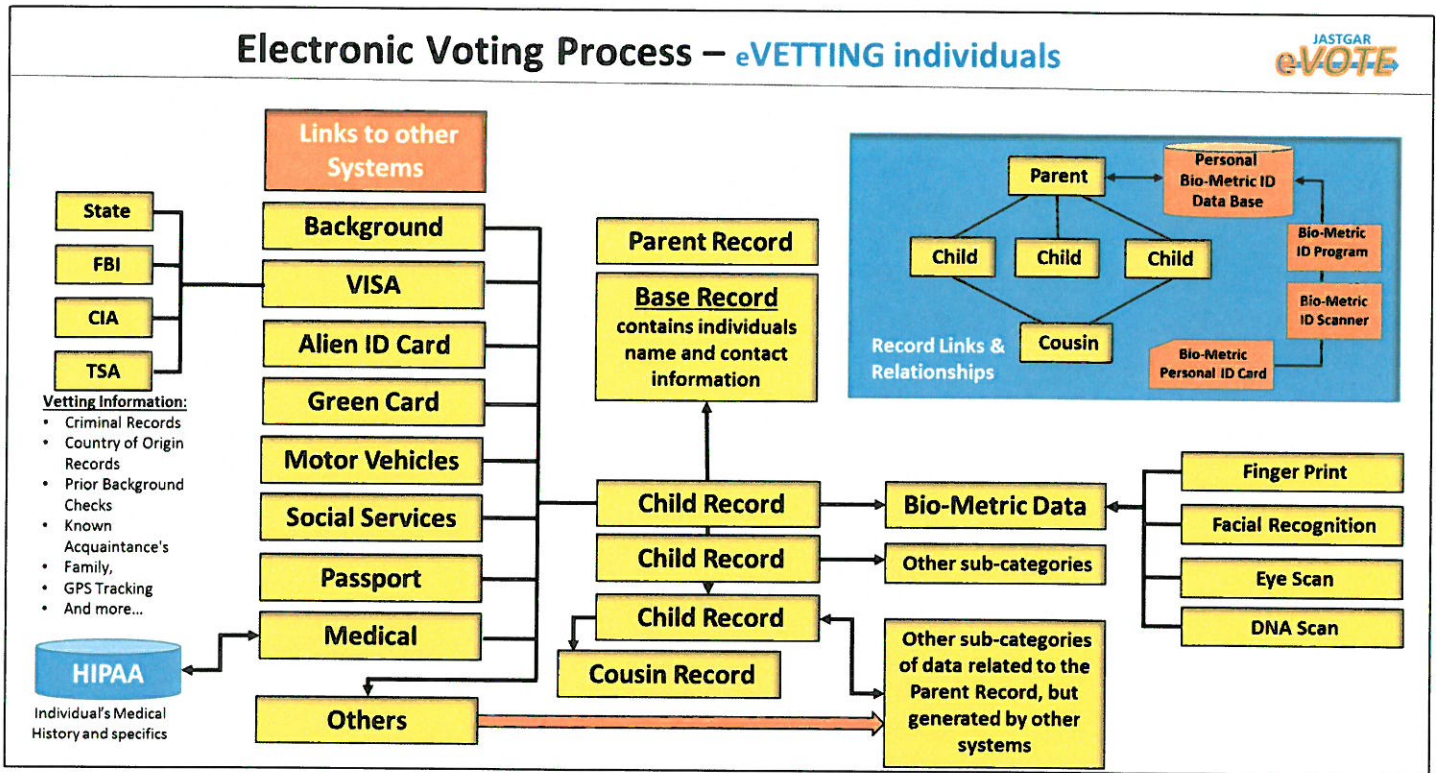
Electronic Voting Process – eVETTING individuals

JASTGAR eVOTE

Links to other Systems

State
FBI
CIA
TSA

Vetting Information:
- Criminal Records
- Country of Origin Records
- Prior Background Checks
- Known Acquaintance's
- Family,
- GPS Tracking
- And more...

HIPAA
Individual's Medical History and specifics

Background
VISA
Alien ID Card
Green Card
Motor Vehicles
Social Services
Passport
Medical
Others

Parent Record

Base Record
contains individuals name and contact information

Child Record
Child Record
Child Record
Cousin Record

Bio-Metric Data
Other sub-categories
Other sub-categories of data related to the Parent Record, but generated by other systems

Finger Print
Facial Recognition
Eye Scan
DNA Scan

Parent
Personal Bio-Metric ID Data Base
Child
Child
Child
Cousin
Record Links & Relationships
Bio-Metric ID Program
Bio-Metric ID Scanner
Bio-Metric Personal ID Card